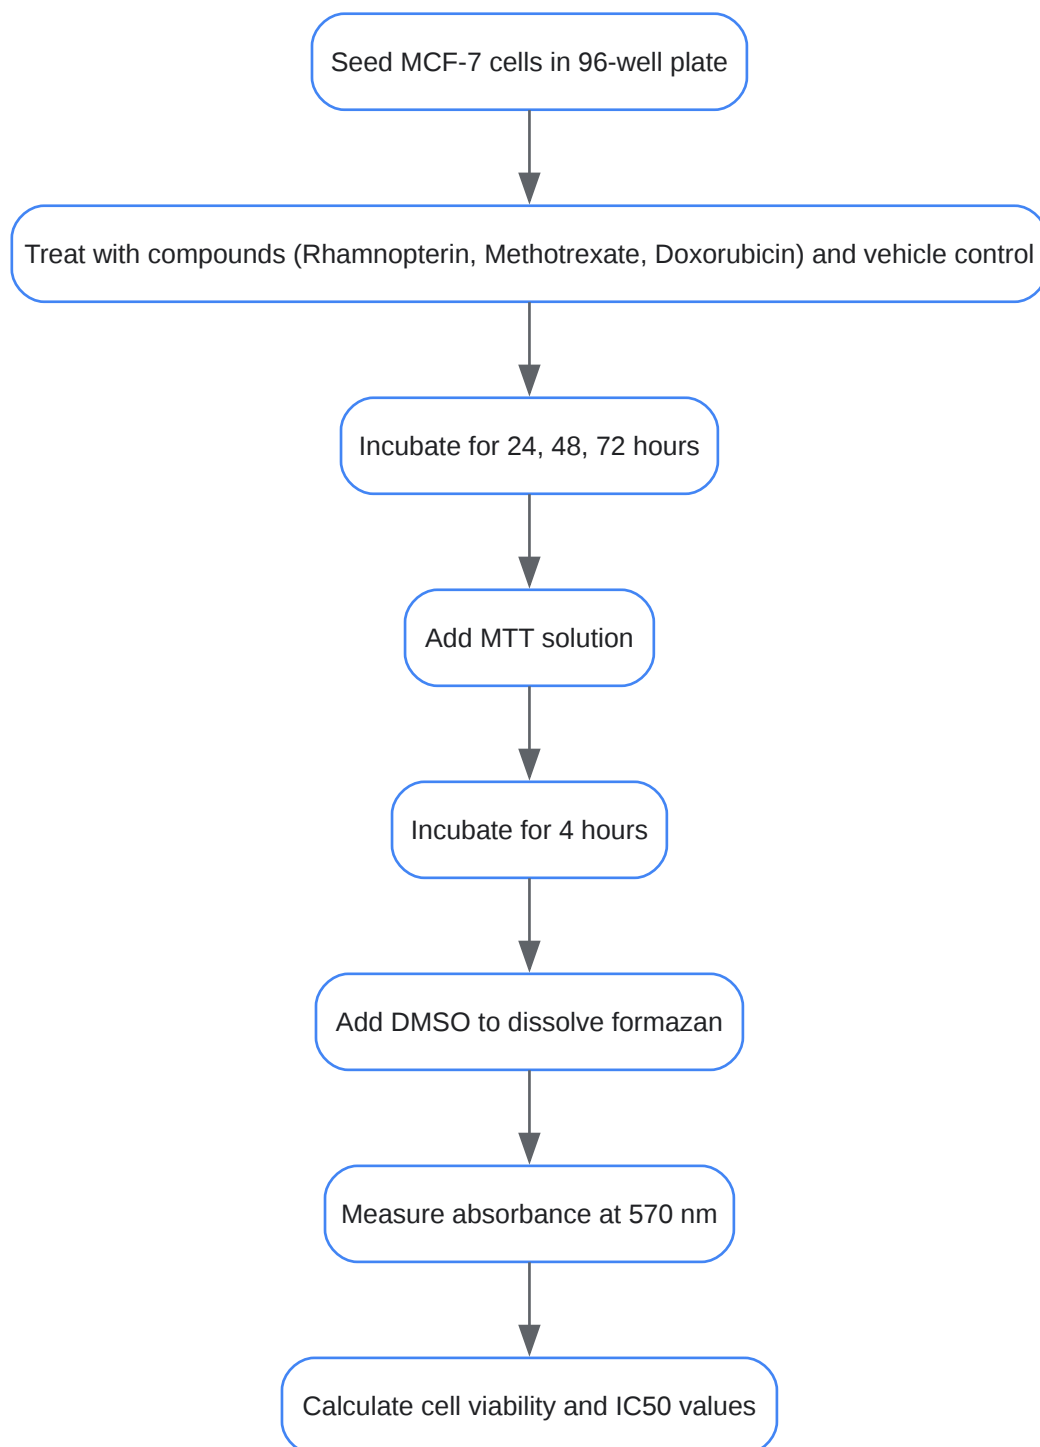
Seed MCF-7 cells in 96-well plate

Treat with compounds (Rhamnopterin, Methotrexate, Doxorubicin) and vehicle control

Incubate for 24, 48, 72 hours

Add MTT solution

Incubate for 4 hours

Add DMSO to dissolve formazan

Measure absorbance at 570 nm

Calculate cell viability and IC50 values